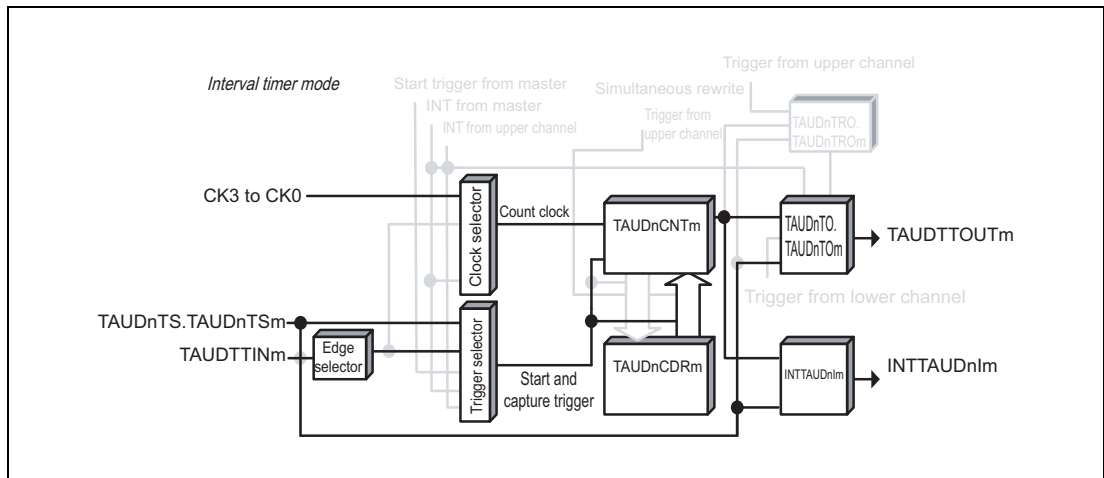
Interval timer mode

Start trigger from master

INT from master

INT from upper channel

Trigger from upper channel

Simultaneous rewrite

Trigger from upper channel

TAUDnTRO. TAUDnTROm

CK3 to CK0

Clock selector

Count clock

TAUDnCNTm

TAUDnTO. TAUDnTOm

TAUDTTOUTm

Trigger from lower channel

TAUDnTS.TAUDnTSm

TAUDTTINm

Edge selector

Trigger selector

Start and capture trigger

TAUDnCDRm

INTTAUDnIm

INTTAUDnIm